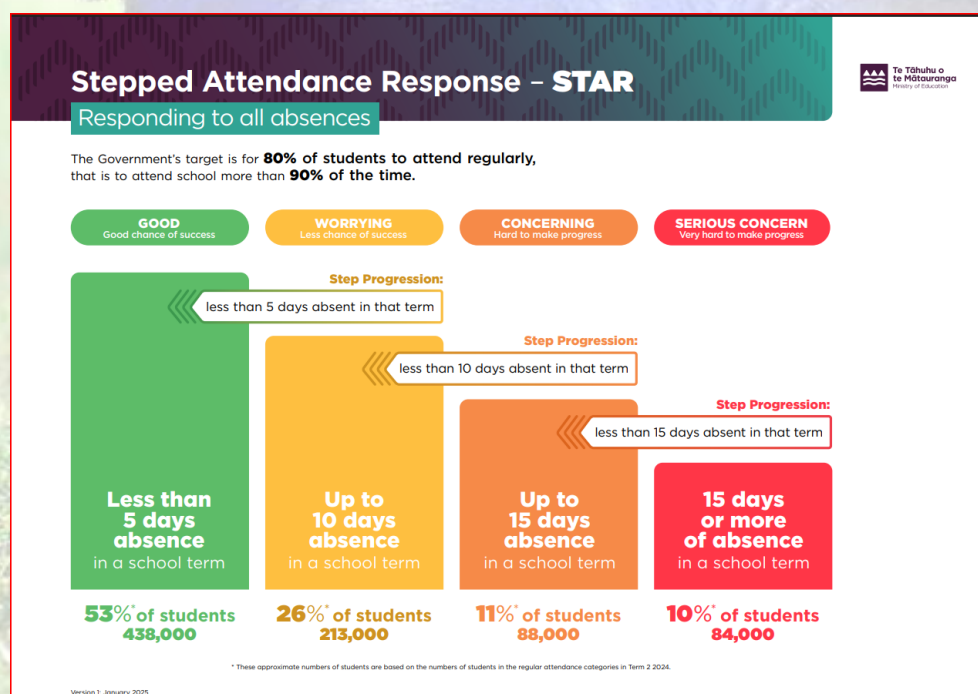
Stepped Attendance Response – STAR

Responding to all absences

Te Tāhuhu o te Mātauranga
Ministry of Education

The Government's target is for 80% of students to attend regularly, that is to attend school more than 90% of the time.

GOOD
Good chance of success

WORRYING
Less chance of success

CONCERNING
Hard to make progress

SERIOUS CONCERN
Very hard to make progress

Step Progression:
less than 5 days absent in that term

Step Progression:
less than 10 days absent in that term

Step Progression:
less than 15 days absent in that term

Less than 5 days absence in a school term

Up to 10 days absence in a school term

Up to 15 days absence in a school term

15 days or more of absence in a school term

53%* of students
438,000

26%* of students
213,000

11%* of students
88,000

10%* of students
84,000

* These approximate numbers of students are based on the numbers of students in the regular attendance categories in Term 2 2024.

Version 1: January 2025